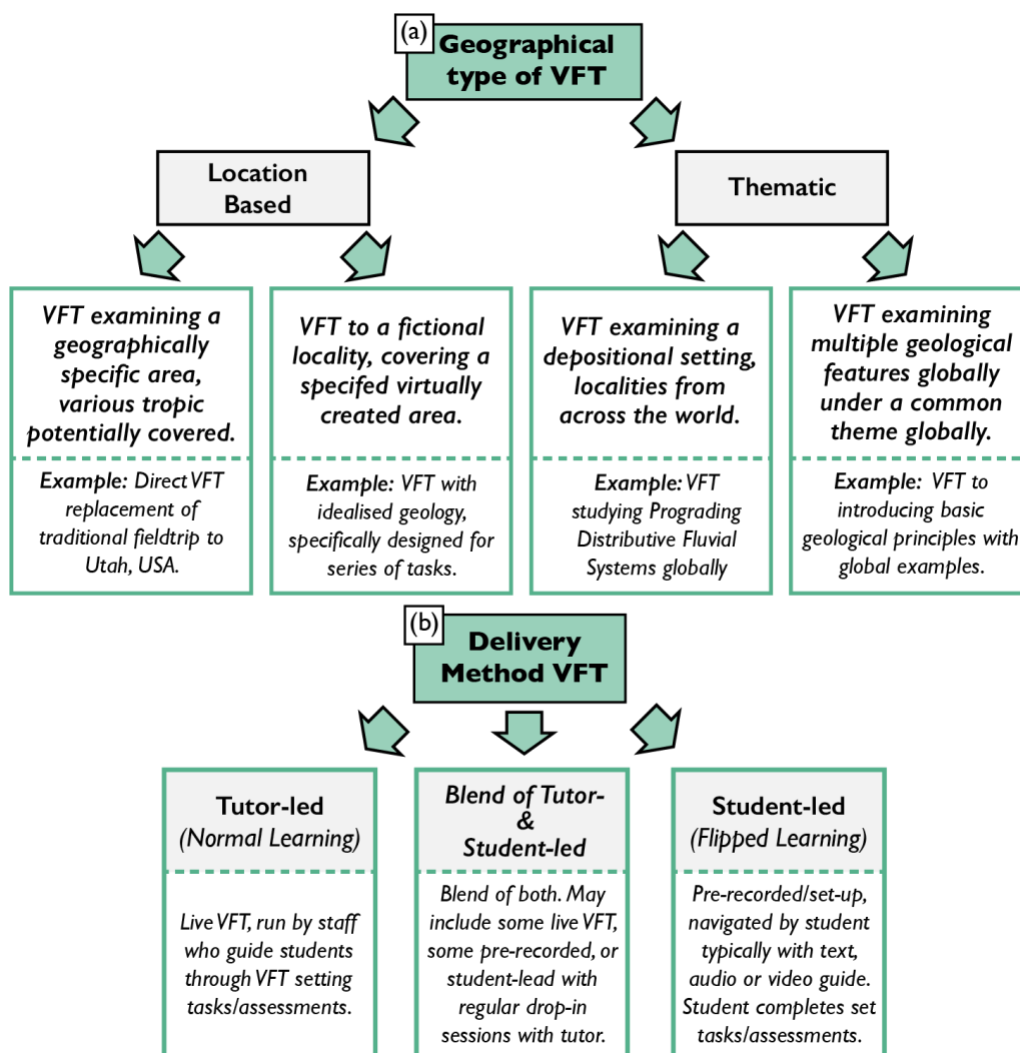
(a) Geographical type of VFT

Location Based

Thematic

VFT examining a geographically specific area, various tropic potentially covered.

Example: Direct VFT replacement of traditional fieldtrip to Utah, USA.

VFT to a fictional locality, covering a specifed virtually created area.

Example: VFT with idealised geology, specifically designed for series of tasks.

VFT examining a depositional setting, localities from across the world.

Example: VFT studying Prograding Distributive Fluvial Systems globally

VFT examining multiple geological features globally under a common theme globally.

Example: VFT to introducing basic geological principles with global examples.

(b) Delivery Method VFT

Tutor-led (Normal Learning)

Live VFT, run by staff who guide students through VFT setting tasks/assessments.

Blend of Tutor- & Student-led

Blend of both. May include some live VFT, some pre-recorded, or student-lead with regular drop-in sessions with tutor.

Student-led (Flipped Learning)

Pre-recorded/set-up, navigated by student typically with text, audio or video guide. Student completes set tasks/assessments.